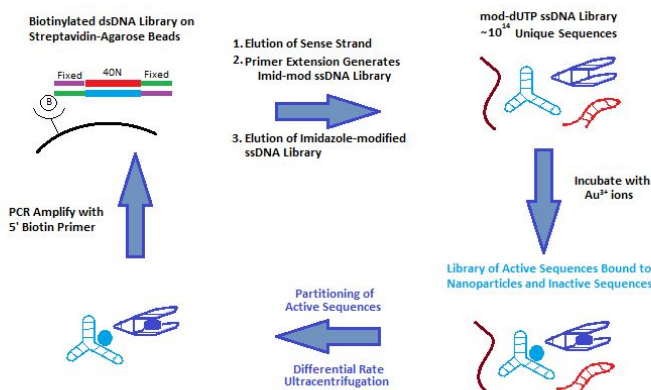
Biotinylated dsDNA Library on Streptavidin-Agarose Beads

Fixed 40N Fixed

B

1. Elution of Sense Strand

2. Primer Extension Generates Imid-mod ssDNA Library

3. Elution of Imidazole-modified ssDNA Library

mod-dUTP ssDNA Library ~$10^{14}$ Unique Sequences

Incubate with $Au^{3+}$ ions

PCR Amplify with 5' Biotin Primer

Library of Active Sequences Bound to Nanoparticles and Inactive Sequences

Partitioning of Active Sequences

Differential Rate Ultracentrifugation